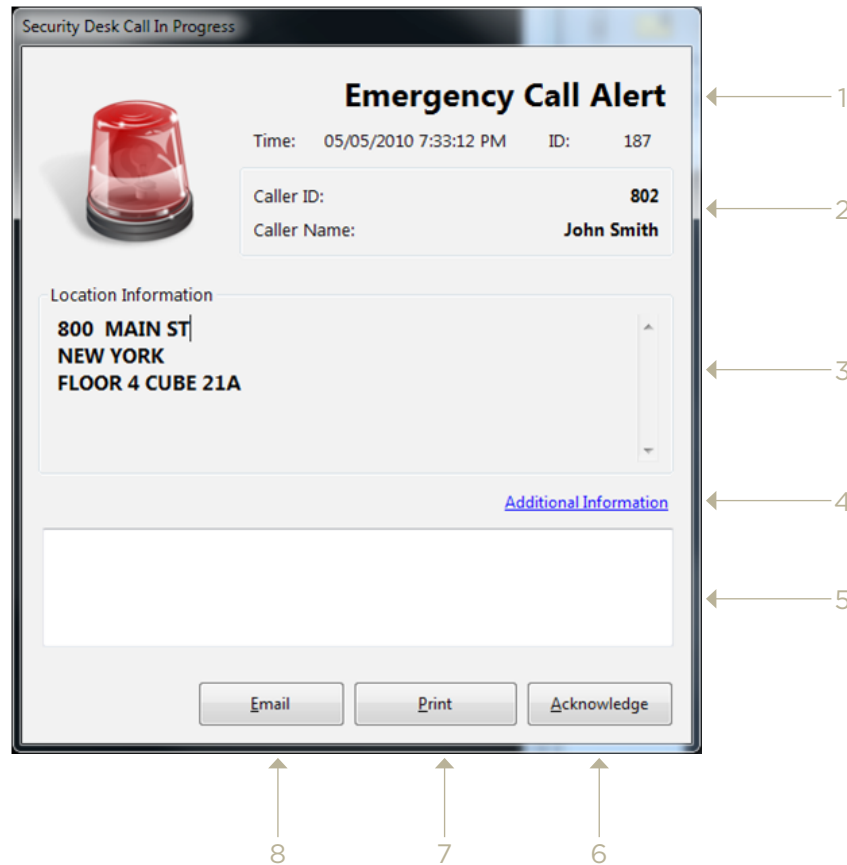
Security Desk Call In Progress

Emergency Call Alert

Time: 05/05/2010 7:33:12 PM ID: 187

Caller ID: 802
Caller Name: John Smith

Location Information

800 MAIN ST
NEW YORK
FLOOR 4 CUBE 21A

Additional Information

Email Print Acknowledge

1
2
3
4
5
8
7
6